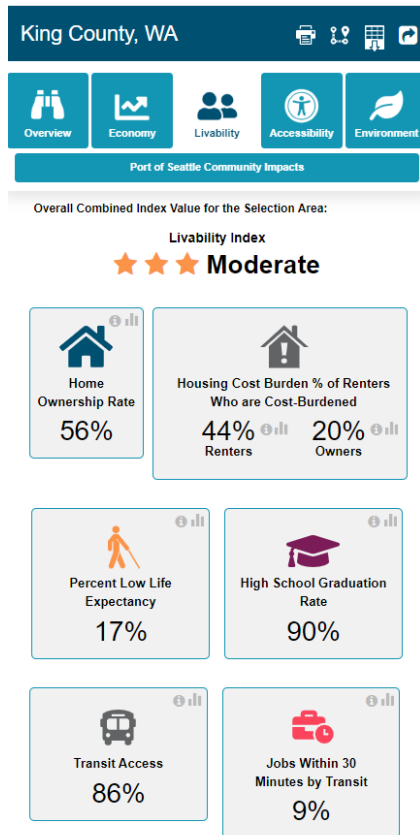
King County, WA

Overview
Economy
Livability
Accessibility
Environment

Port of Seattle Community Impacts

Overall Combined Index Value for the Selection Area:

Livability Index
Moderate

Home Ownership Rate
56%

Housing Cost Burden % of Renters Who are Cost-Burdened
44%
Renters
20%
Owners

Percent Low Life Expectancy
17%

High School Graduation Rate
90%

Transit Access
86%

Jobs Within 30 Minutes by Transit
9%